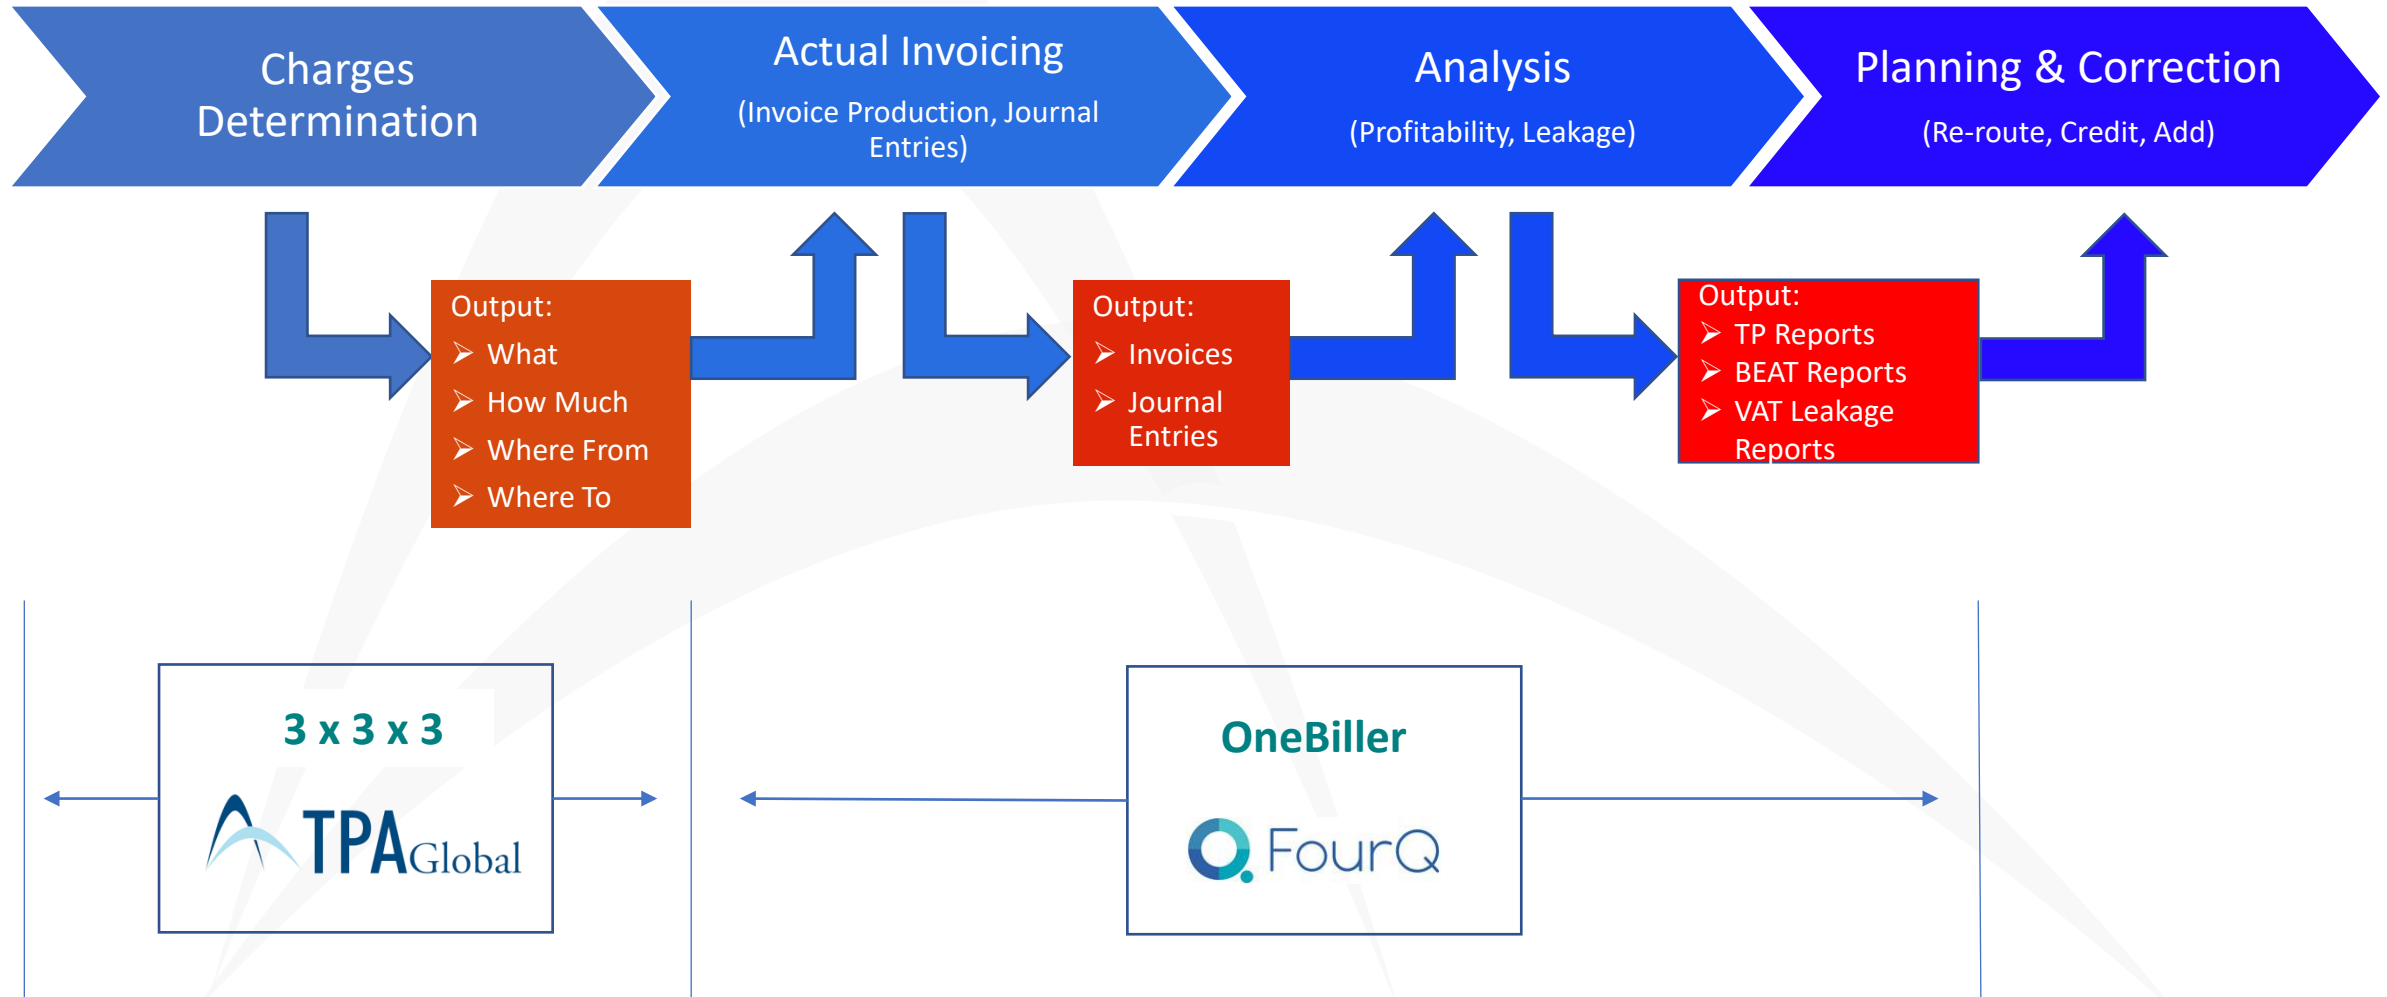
Charges Determination

Actual Invoicing
(Invoice Production, Journal Entries)

Analysis
(Profitability, Leakage)

Planning & Correction
(Re-route, Credit, Add)

Output:
➢ What
➢ How Much
➢ Where From
➢ Where To

Output:
➢ Invoices
➢ Journal Entries

Output:
➢ TP Reports
➢ BEAT Reports
➢ VAT Leakage Reports

3 x 3 x 3
TPA Global

OneBiller
FourQ